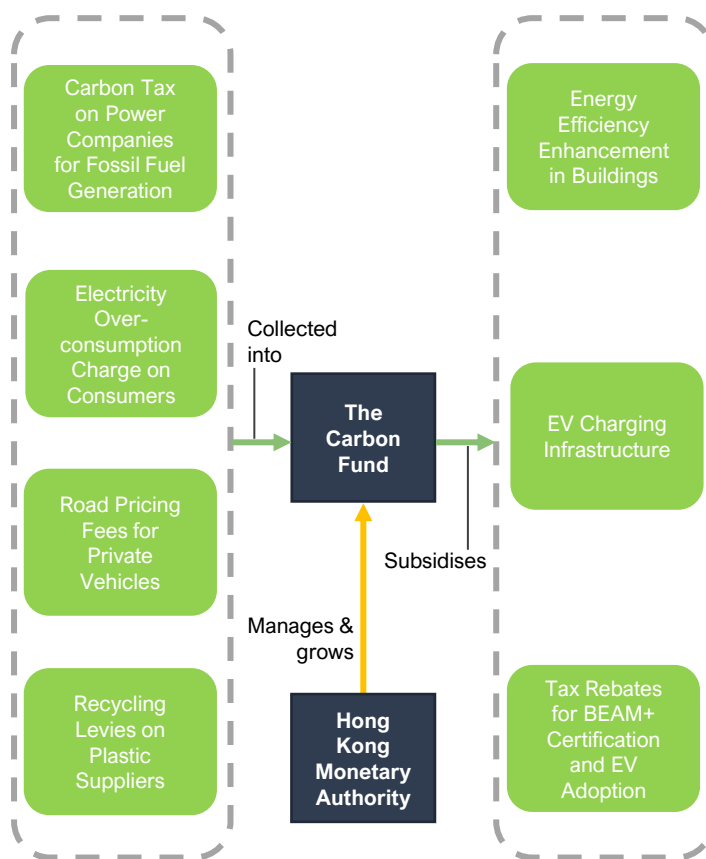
Carbon Tax on Power Companies for Fossil Fuel Generation

Electricity Over-consumption Charge on Consumers

Road Pricing Fees for Private Vehicles

Recycling Levies on Plastic Suppliers

Collected into

The Carbon Fund

Subsidises

Manages & grows

Hong Kong Monetary Authority

Energy Efficiency Enhancement in Buildings

EV Charging Infrastructure

Tax Rebates for BEAM+ Certification and EV Adoption